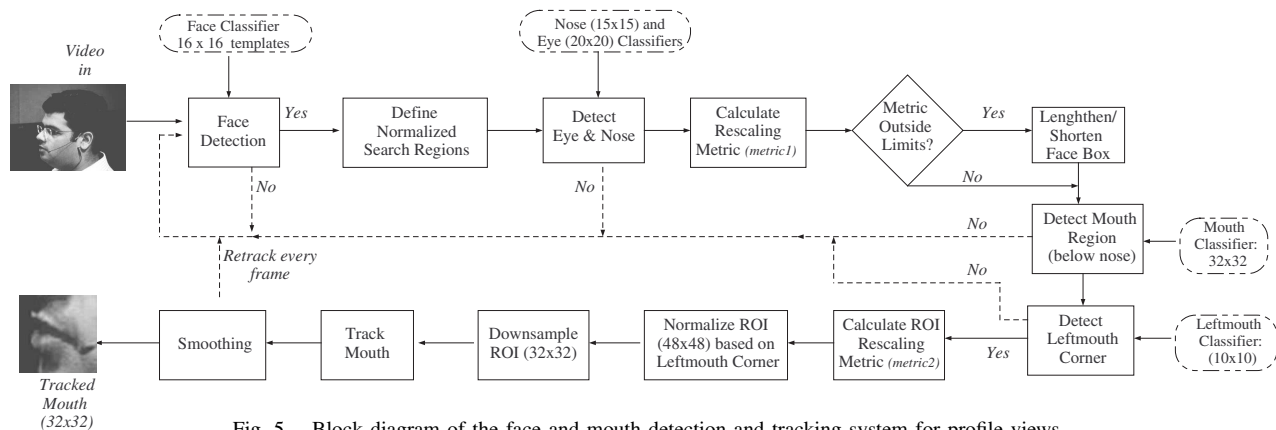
Face Classifier
16 x 16 templates

Nose (15x15) and
Eye (20x20) Classifiers

Video
in

Face
Detection

Yes

Define
Normalized
Search Regions

Detect
Eye & Nose

Calculate
Rescaling
Metric (metric1)

Metric
Outside
Limits?

Yes

Lenghthen/
Shorten
Face Box

No

No

No

No

Detect Mouth
Region
(below nose)

Mouth
Classifier:
32x32

Retrack every
frame

No

Detect
Leftmouth
Corner

Leftmouth
Classifier:
(10x10)

Smoothing

Track
Mouth

Downsample
ROI (32x32)

Normalize ROI
(48x48) based on
Leftmouth Corner

Calculate ROI
Rescaling
Metric (metric2)

Yes

Tracked
Mouth
(32x32)

Fig. 5. Block diagram of the face and mouth detection and tracking system for profile views.